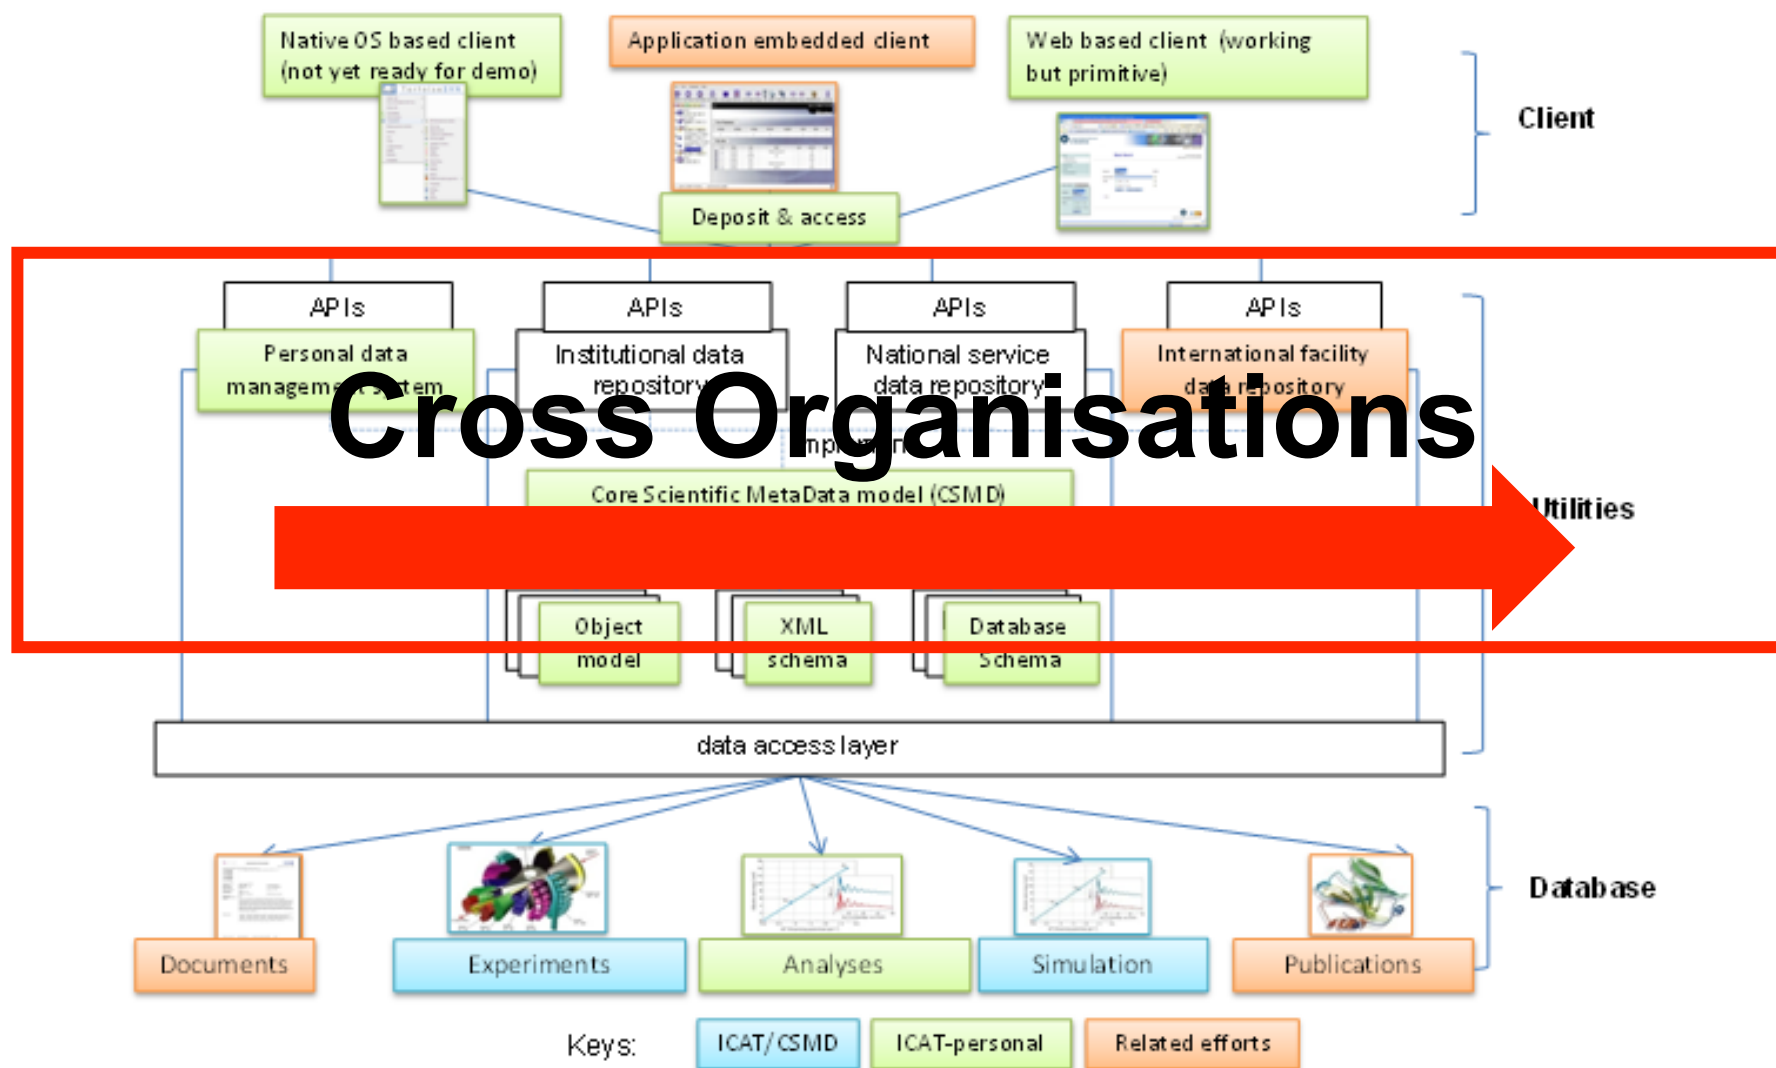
Native OS based client (not yet ready for demo)

Application embedded client

Web based client (working but primitive)

Client

Deposit & access

APIs

APIs

APIs

APIs

Personal data managem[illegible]tem

Institutional data repository

National service data repository

International facility data repository

Cross Organisations

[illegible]mp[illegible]

Core Scientific MetaData model (CSMD)

Utilities

Object model

XML schema

Database Schema

data access layer

Database

Documents

Experiments

Analyses

Simulation

Publications

Keys:

ICAT/CSMD

ICAT-personal

Related efforts